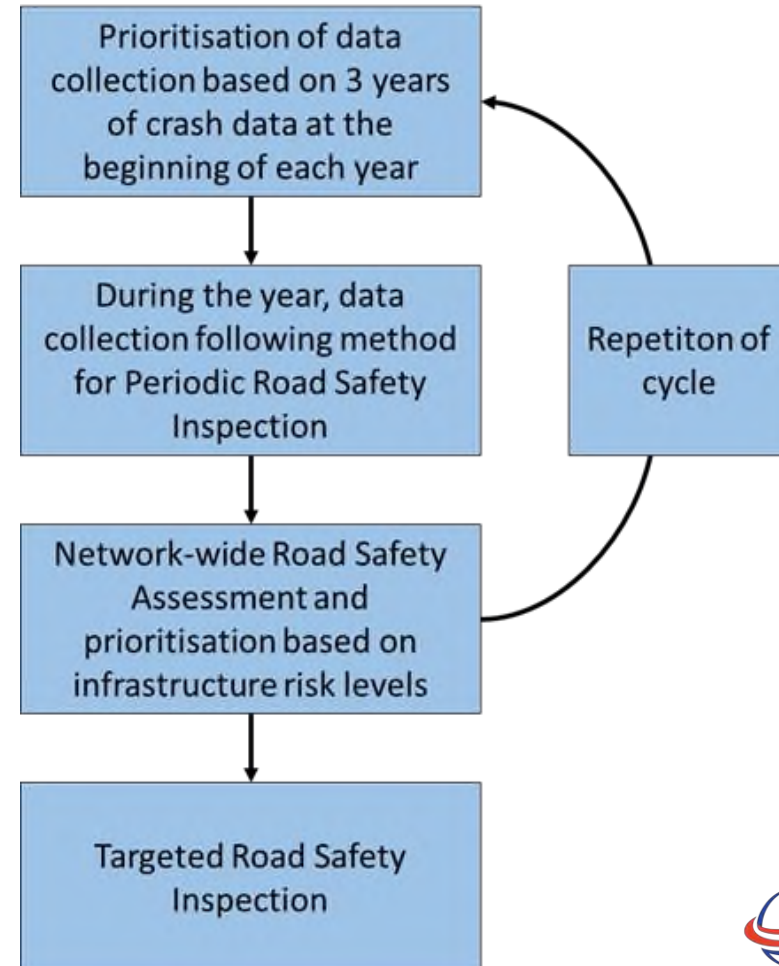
Prioritisation of data collection based on 3 years of crash data at the beginning of each year

During the year, data collection following method for Periodic Road Safety Inspection

Network-wide Road Safety Assessment and prioritisation based on infrastructure risk levels

Targeted Road Safety Inspection

Repetiton of cycle